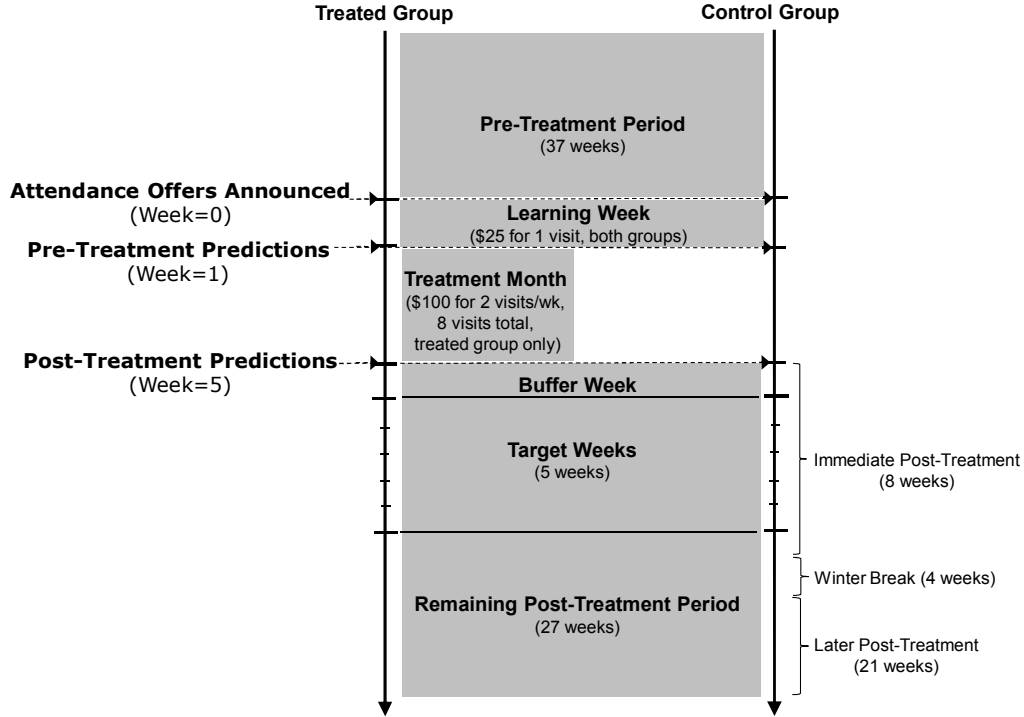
Treated Group

Control Group

Pre-Treatment Period
(37 weeks)

Attendance Offers Announced
(Week=0)

Learning Week
($25 for 1 visit, both groups)

Pre-Treatment Predictions
(Week=1)

Treatment Month
($100 for 2 visits/wk, 8 visits total, treated group only)

Post-Treatment Predictions
(Week=5)

Buffer Week

Target Weeks
(5 weeks)

Immediate Post-Treatment
(8 weeks)

Winter Break (4 weeks)

Remaining Post-Treatment Period
(27 weeks)

Later Post-Treatment
(21 weeks)